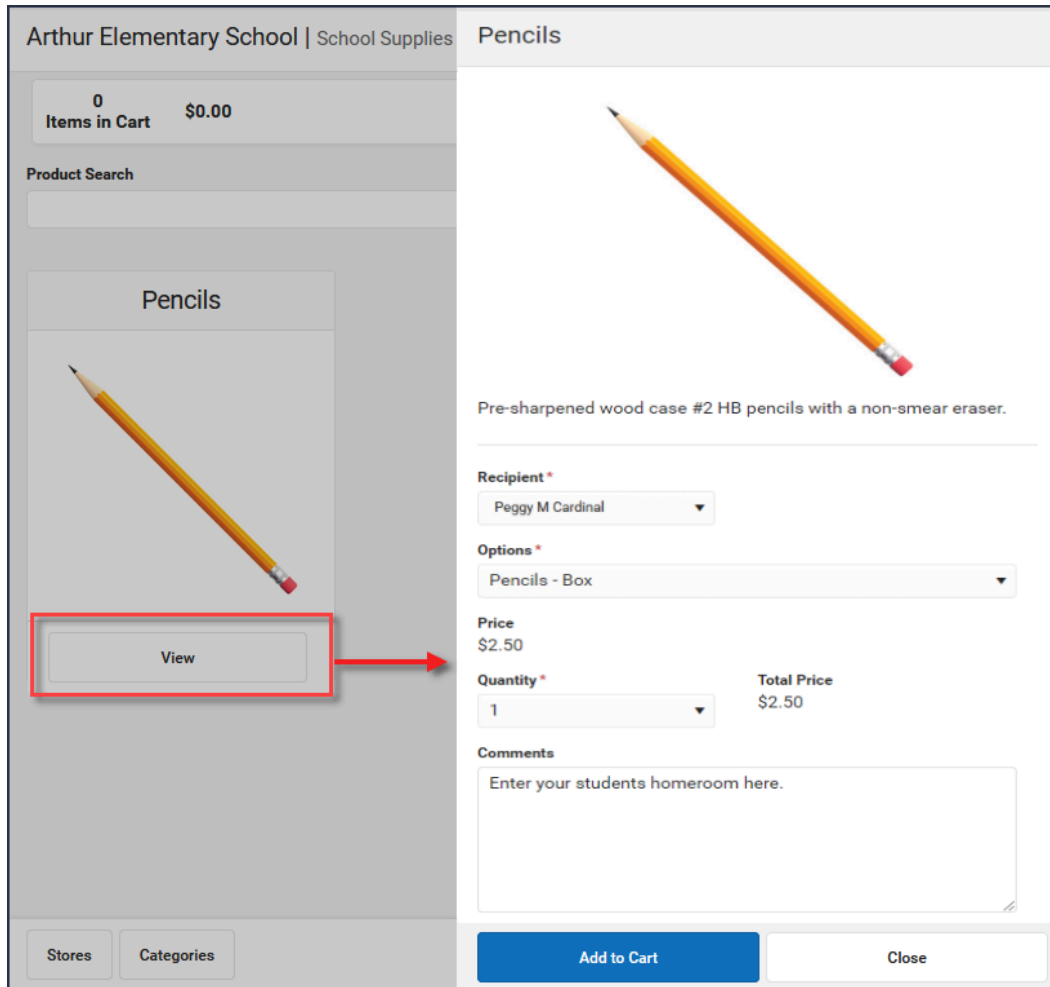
Arthur Elementary School | School Supplies

0
Items in Cart
$0.00

Product Search

Pencils

View

Stores
Categories

Pencils

Pre-sharpened wood case #2 HB pencils with a non-smear eraser.

Recipient *
Peggy M Cardinal

Options *
Pencils - Box

Price
$2.50

Quantity *
1

Total Price
$2.50

Comments
Enter your students homeroom here.

Add to Cart
Close